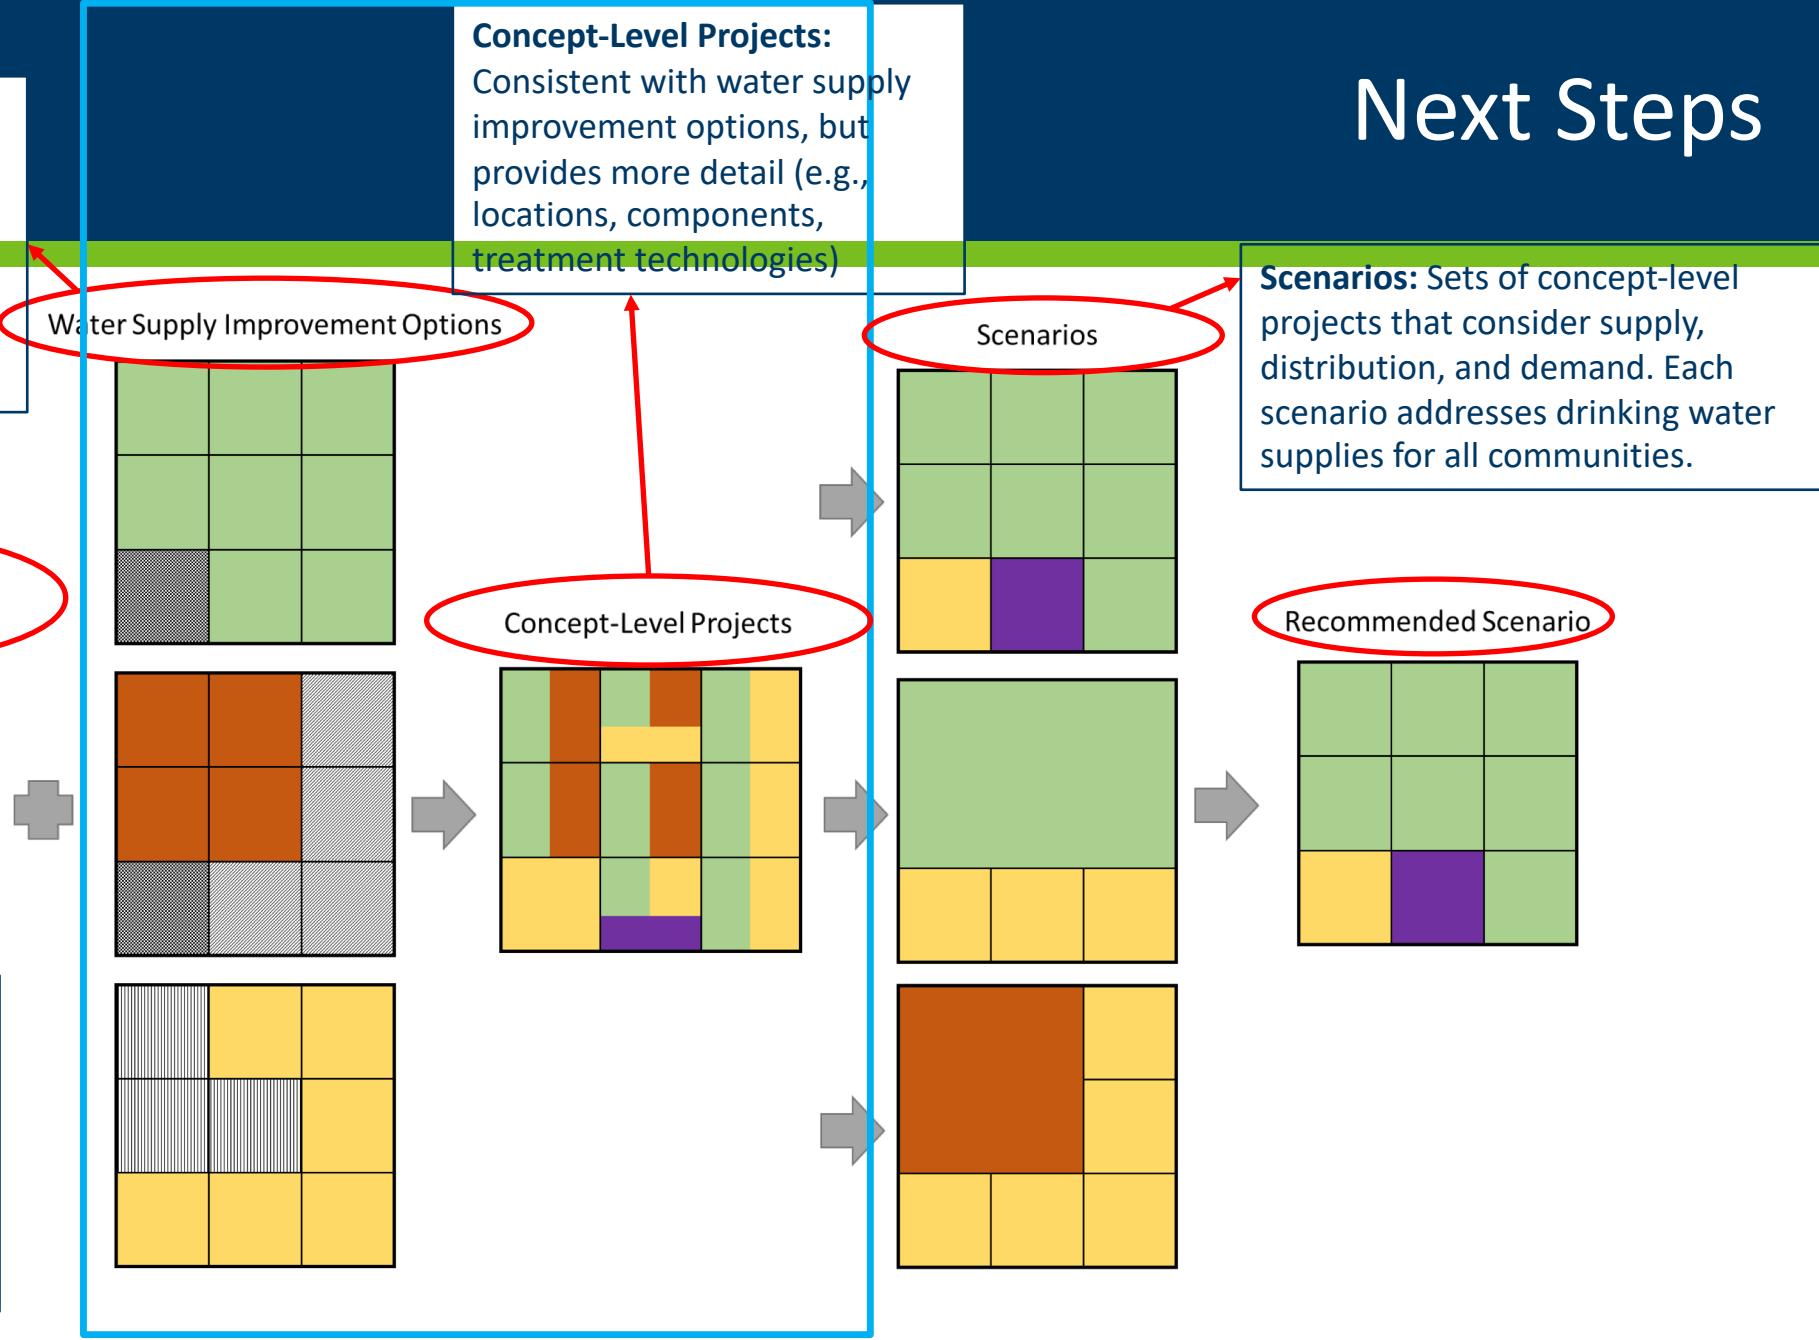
Next Steps

**Concept-Level Projects:** Consistent with water supply improvement options, but provides more detail (e.g., locations, components, treatment technologies)

**Scenarios:** Sets of concept-level projects that consider supply, distribution, and demand. Each scenario addresses drinking water supplies for all communities.

Water Supply Improvement Options

Scenarios

Concept-Level Projects

Recommended Scenario